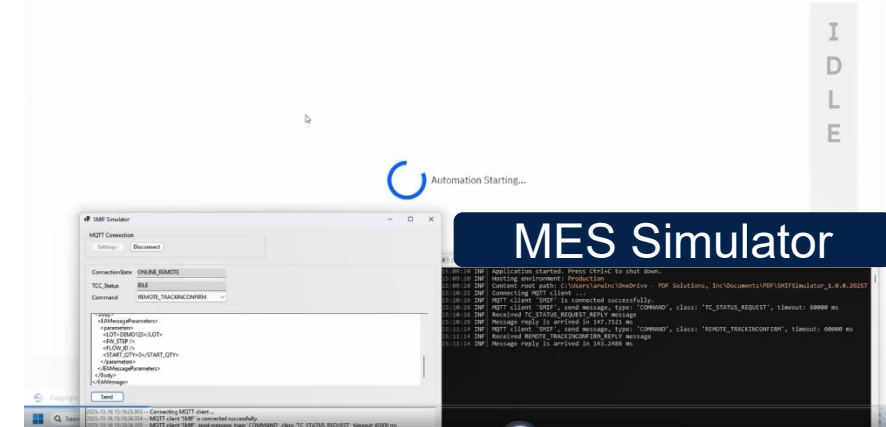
I
D
L
E

Automation Starting...

SMIF Simulator

MQTT Connection

Settings Disconnect

ConnectionState ONLINE_REMOTE

TCC_Status IDLE

Command REMOTE_TRACKINCONFIRM

<EAMessageParameters>
<parameters>
<LOT>DEMO123</LOT>
<FW_STEP />
<FLOW_ID />
<START_QTY>0</START_QTY>
</parameters>
</EAMessageParameters>
</Body>
</EAMessage>

Send

2025-10-16 15:10:25.853 -- Connecting MQTT client ...
2025-10-16 15:10:26.054 -- MQTT client 'SMIF' is connected successfully.
2025-10-16 15:10:26.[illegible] -- MQTT client 'SMIF' send message, type 'COMMAND', class 'TC_STATUS_REQUEST', timeout 60000 ms

MES Simulator

15:09:20 INF Application started. Press Ctrl+C to shut down.
15:09:20 INF Hosting environment: Production
15:09:20 INF Content root path: C:\Users\anwinc\OneDrive - PDF Solutions, Inc\Documents\PDF\SMIFSimulator_1.0.0.20257
15:10:25 INF Connecting MQTT client ...
15:10:26 INF MQTT client 'SMIF' is connected successfully.
15:10:26 INF MQTT client 'SMIF', send message, type: 'COMMAND', class: 'TC_STATUS_REQUEST', timeout: 60000 ms
15:10:26 INF Received TC_STATUS_REQUEST_REPLY message
15:10:26 INF Message reply is arrived in 147.7521 ms
15:11:14 INF MQTT client 'SMIF', send message, type: 'COMMAND', class: 'REMOTE_TRACKINCONFIRM', timeout: 60000 ms
15:11:14 INF Received REMOTE_TRACKINCONFIRM_REPLY message
15:11:14 INF Message reply is arrived in 143.2486 ms

Copilot